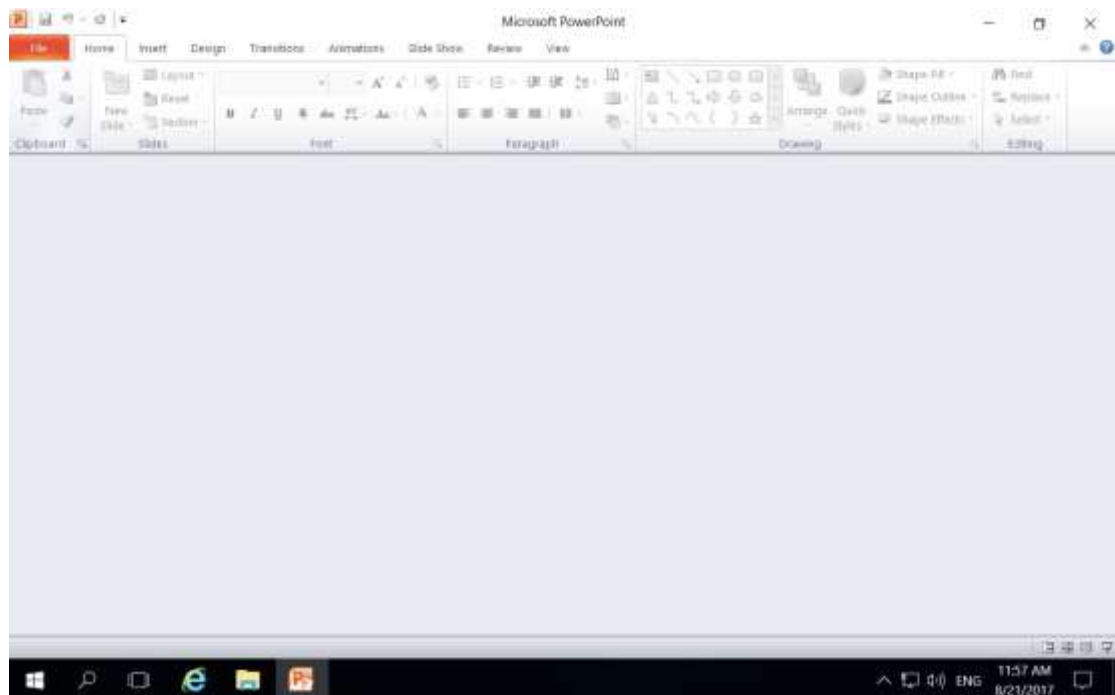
Microsoft PowerPoint

File Home Insert Design Transitions Animations Slide Show Review View

Paste
New Slide
Layout
Reset
Section
Clipboard
Slides
B I U S abc AV Aa A
Font
Paragraph
Arrange
Quick Styles
Shape Fill
Shape Outline
Shape Effects
Drawing
Find
Replace
Select
Editing

ENG
11:57 AM
8/21/2017